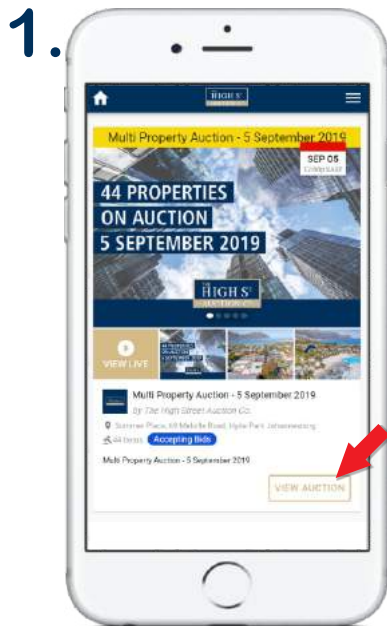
1.

HIGH ST

Multi Property Auction - 5 September 2019

SEP 05

44 PROPERTIES ON AUCTION 5 SEPTEMBER 2019

HIGH ST

VIEW LIVE

Multi Property Auction - 5 September 2019

by The High Street Auction Co.

Summer Place, 69 Melville Road, Hyde Park Johannesburg

44 Items

Accepting Bids

Multi Property Auction - 5 September 2019

VIEW AUCTION